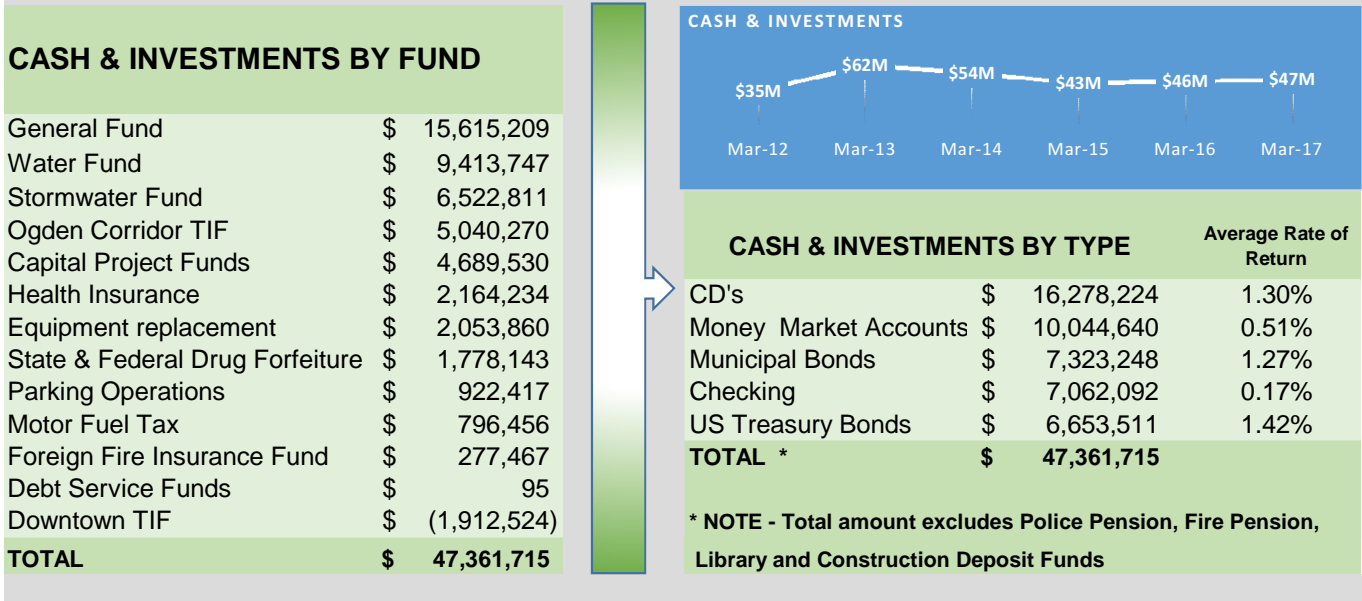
CASH & INVESTMENTS BY FUND

| | | |
|---|---|---|
| General Fund | $ | 15,615,209 |
| Water Fund | $ | 9,413,747 |
| Stormwater Fund | $ | 6,522,811 |
| Ogden Corridor TIF | $ | 5,040,270 |
| Capital Project Funds | $ | 4,689,530 |
| Health Insurance | $ | 2,164,234 |
| Equipment replacement | $ | 2,053,860 |
| State & Federal Drug Forfeiture | $ | 1,778,143 |
| Parking Operations | $ | 922,417 |
| Motor Fuel Tax | $ | 796,456 |
| Foreign Fire Insurance Fund | $ | 277,467 |
| Debt Service Funds | $ | 95 |
| Downtown TIF | $ | (1,912,524) |
| TOTAL | $ | 47,361,715 |

CASH & INVESTMENTS

$35M $62M $54M $43M $46M $47M

Mar-12 Mar-13 Mar-14 Mar-15 Mar-16 Mar-17

| CASH & INVESTMENTS BY TYPE | | | Average Rate of Return |
|---|---|---|---|
| CD's | $ | 16,278,224 | 1.30% |
| Money Market Accounts | $ | 10,044,640 | 0.51% |
| Municipal Bonds | $ | 7,323,248 | 1.27% |
| Checking | $ | 7,062,092 | 0.17% |
| US Treasury Bonds | $ | 6,653,511 | 1.42% |
| TOTAL * | $ | 47,361,715 | |

* NOTE - Total amount excludes Police Pension, Fire Pension, Library and Construction Deposit Funds